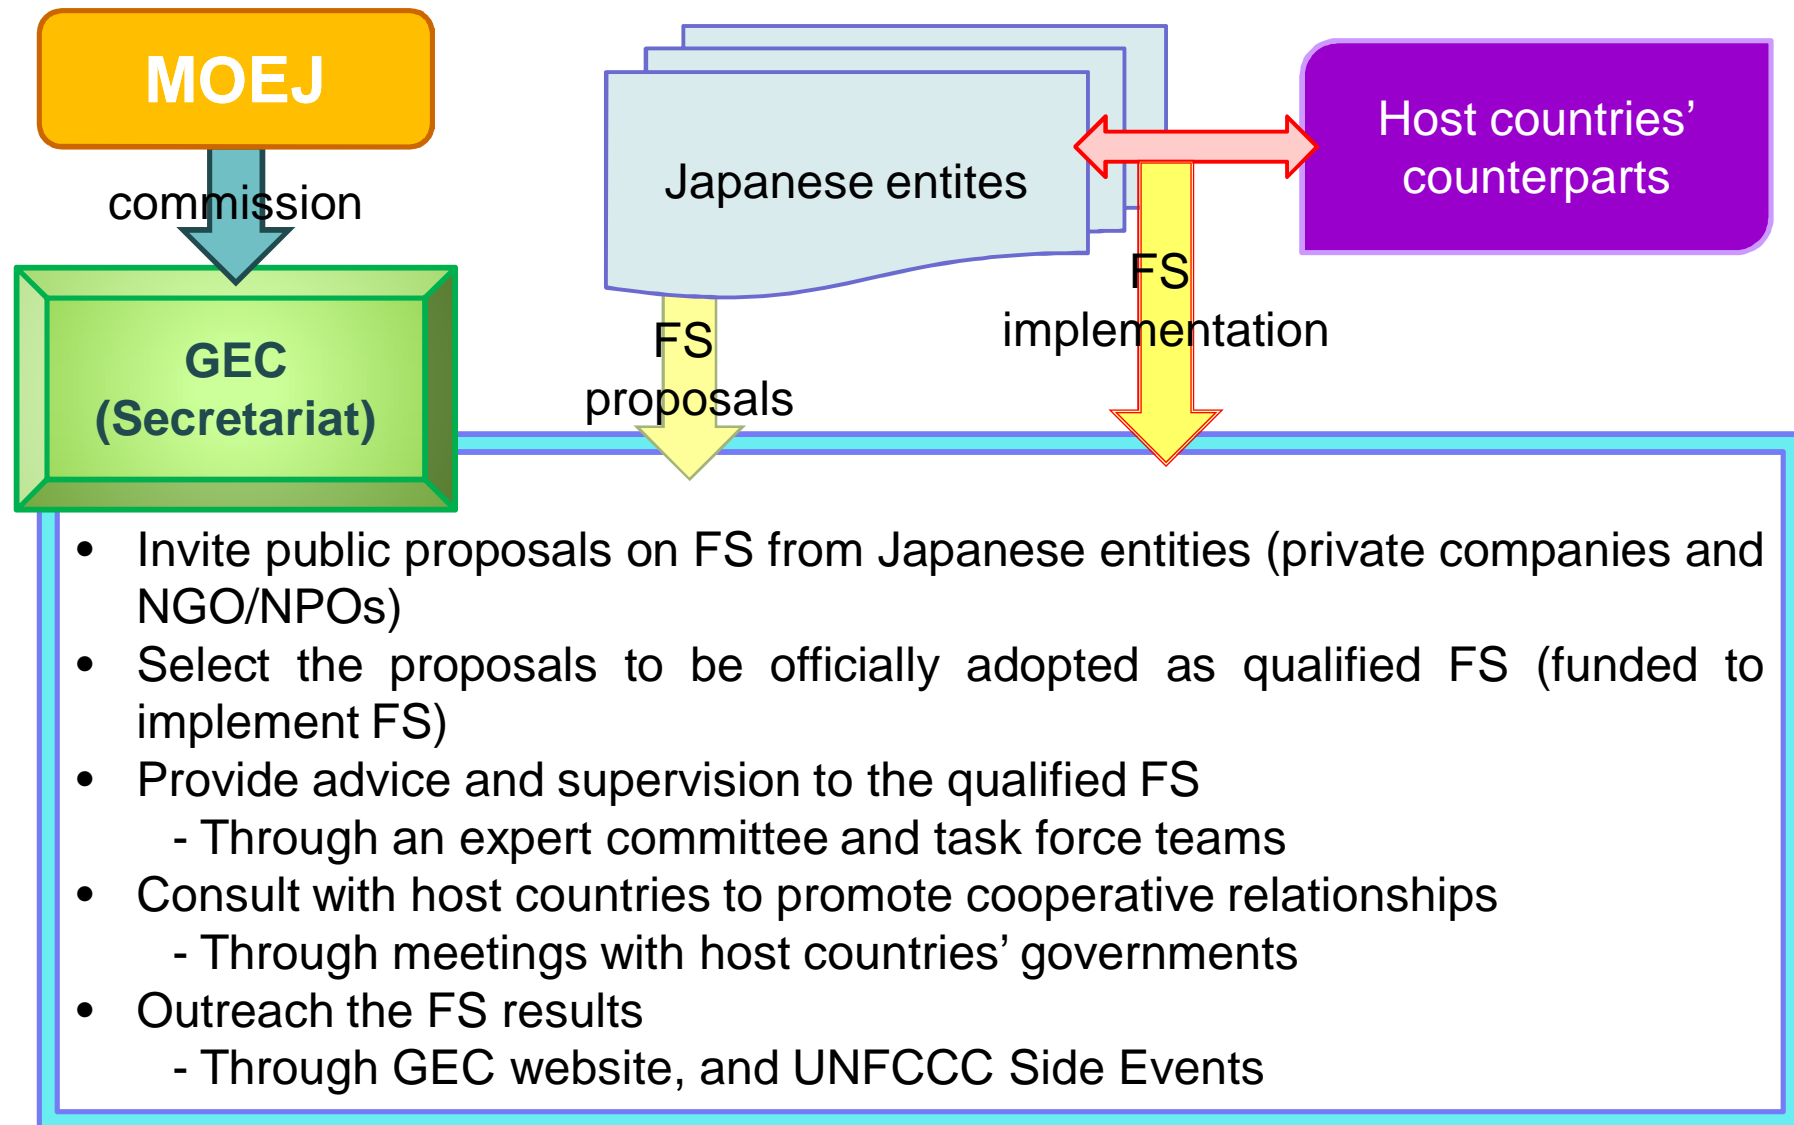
MOEJ

commission

GEC (Secretariat)

Japanese entites

Host countries' counterparts

FS proposals

FS implementation

• Invite public proposals on FS from Japanese entities (private companies and NGO/NPOs)
• Select the proposals to be officially adopted as qualified FS (funded to implement FS)
• Provide advice and supervision to the qualified FS
- Through an expert committee and task force teams
• Consult with host countries to promote cooperative relationships
- Through meetings with host countries' governments
• Outreach the FS results
- Through GEC website, and UNFCCC Side Events